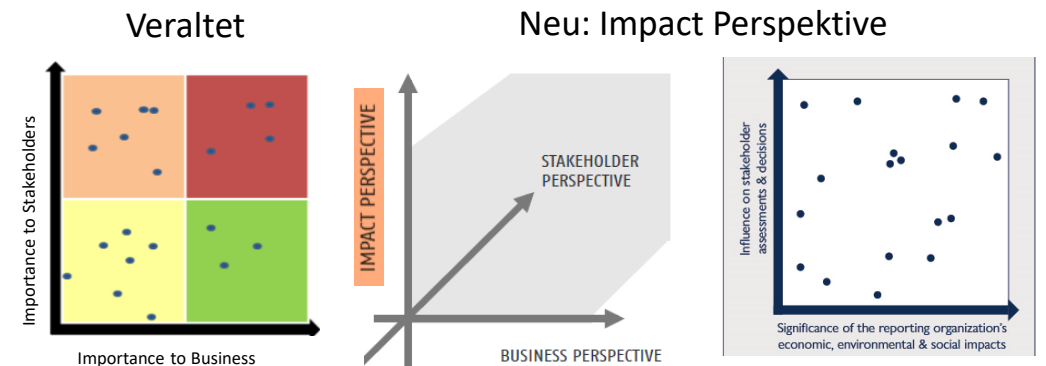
Veraltet

Importance to Stakeholders

Importance to Business

Neu: Impact Perspektive

IMPACT PERSPECTIVE

STAKEHOLDER PERSPECTIVE

BUSINESS PERSPECTIVE

Influence on stakeholder assessments & decisions

Significance of the reporting organization's economic, environmental & social impacts